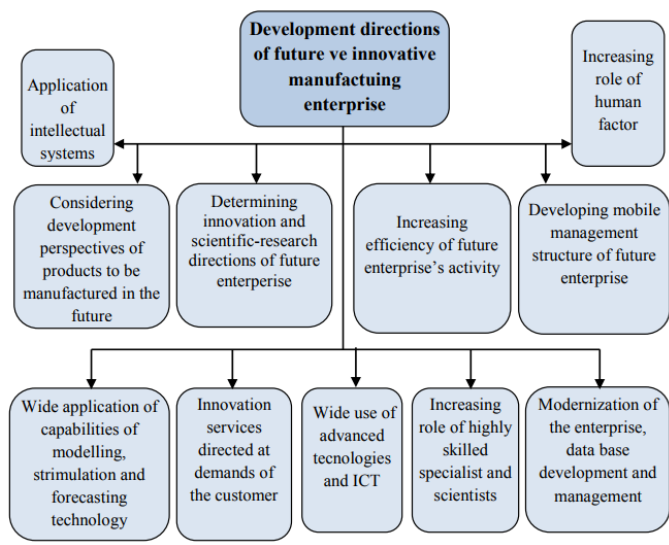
Development directions of future ve innovative manufactuing enterprise

Application of intellectual systems

Increasing role of human factor

Considering development perspectives of products to be manufactured in the future

Determining innovation and scientific-research directions of future enterperise

Increasing efficiency of future enterprise's activity

Developing mobile management structure of future enterprise

Wide application of capabilities of modelling, strimulation and forecasting technology

Innovation services directed at demands of the customer

Wide use of advanced tecnologies and ICT

Increasing role of highly skilled specialist and scientists

Modernization of the enterprise, data base development and management